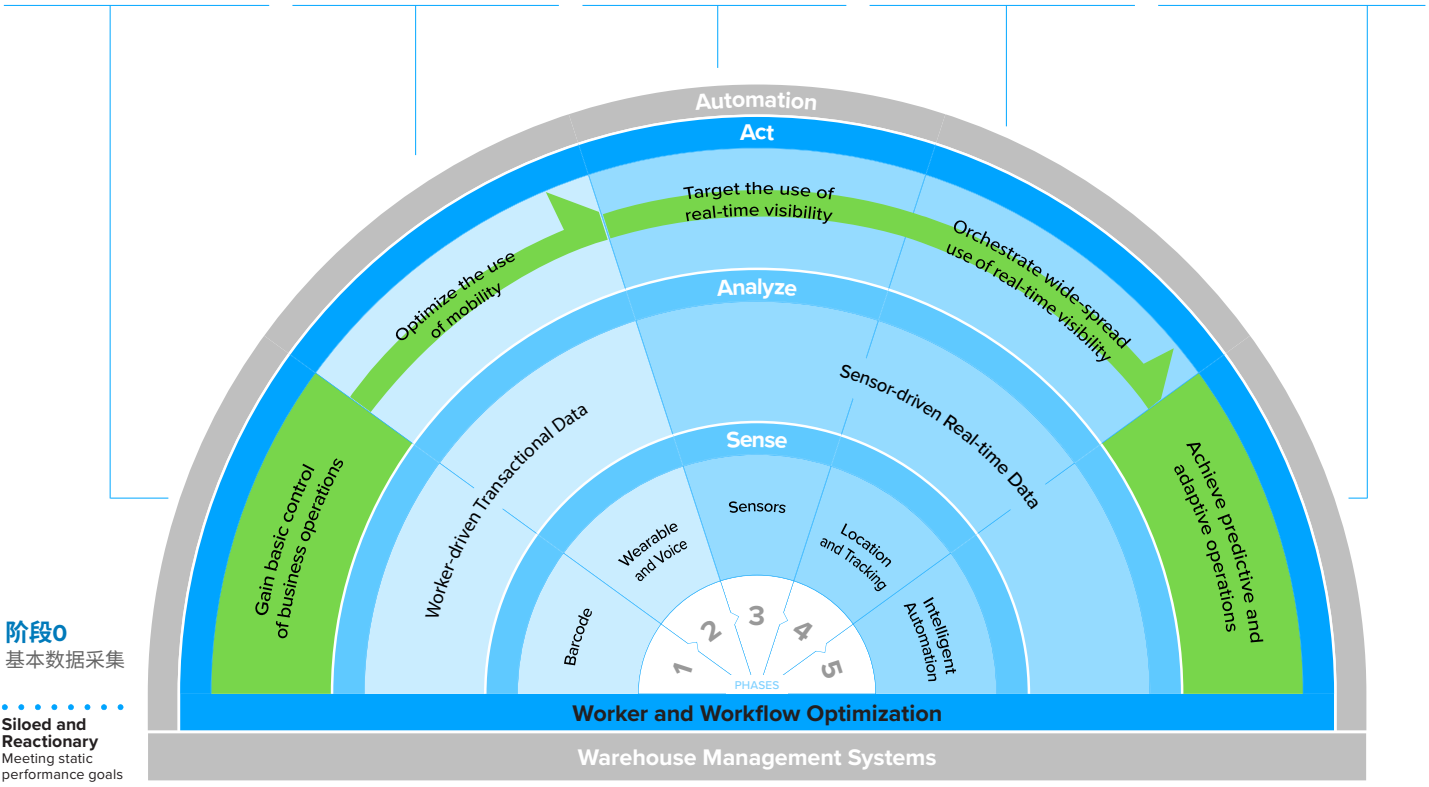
Automation

Act

Target the use of real-time visibility

Optimize the use of mobility

Orchestrate wide-spread use of real-time visibility

Analyze

Gain basic control of business operations

Worker-driven Transactional Data

Sensor-driven Real-time Data

Achieve predictive and adaptive operations

Sense

Wearable and Voice

Sensors

Location and Tracking

Barcode

Intelligent Automation

1 2 3 4 5

PHASES

阶段0
基本数据采集

Siloed and Reactionary
Meeting static performance goals

Worker and Workflow Optimization

Warehouse Management Systems